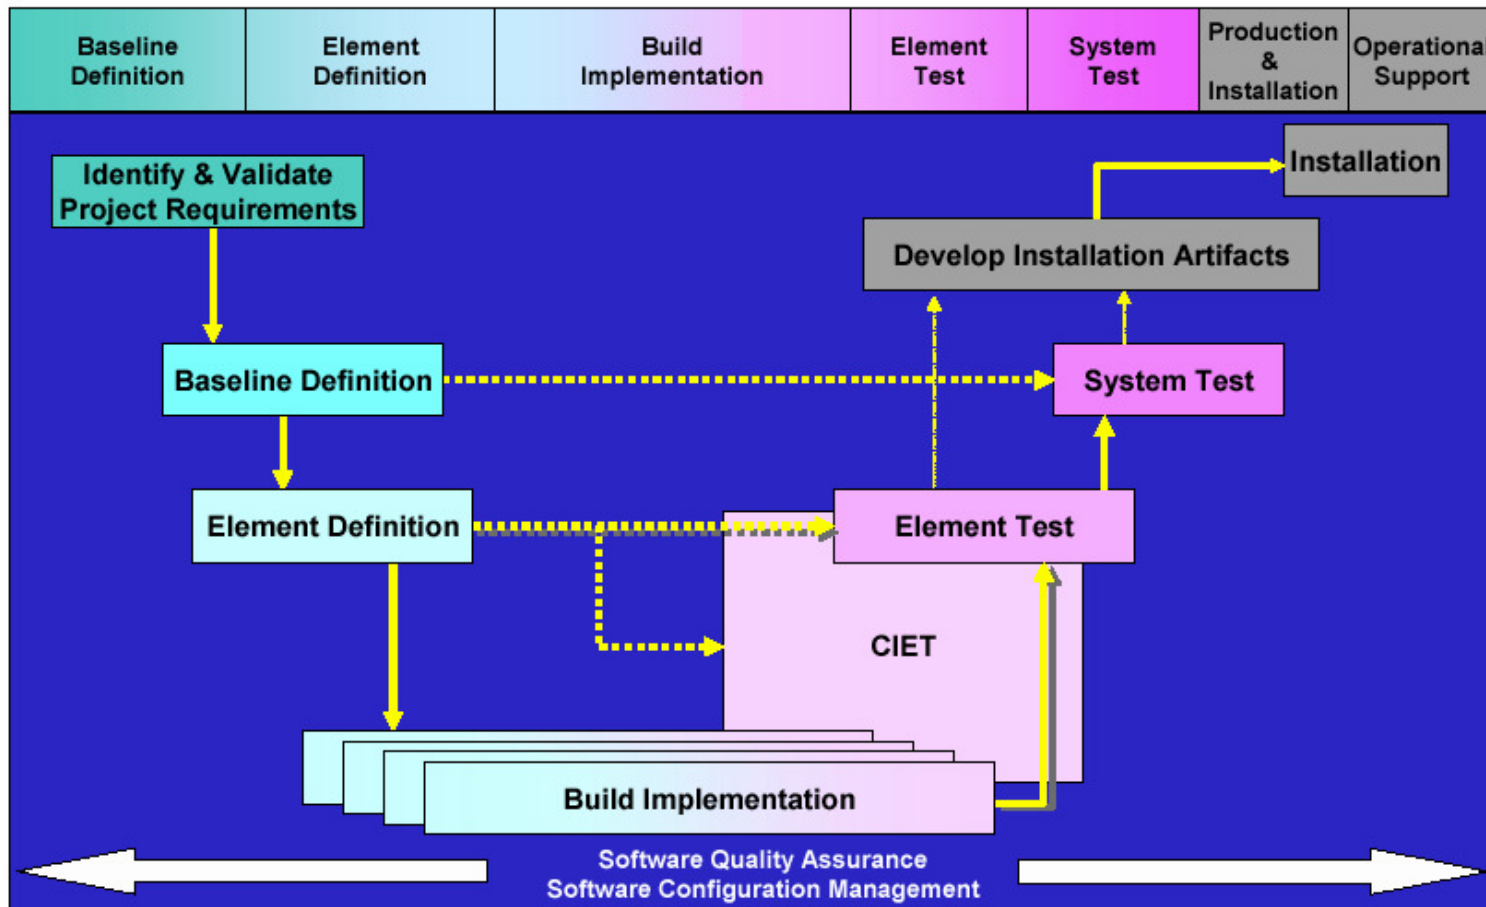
| Baseline Definition | Element Definition | Build Implementation | Element Test | System Test | Production & Installation | Operationa Support |
|---|---|---|---|---|---|---|

Installation

Identify & Validate Project Requirements

Develop Installation Artifacts

Baseline Definition

System Test

Element Definition

Element Test

CIET

Build Implementation

Software Quality Assurance
Software Configuration Management